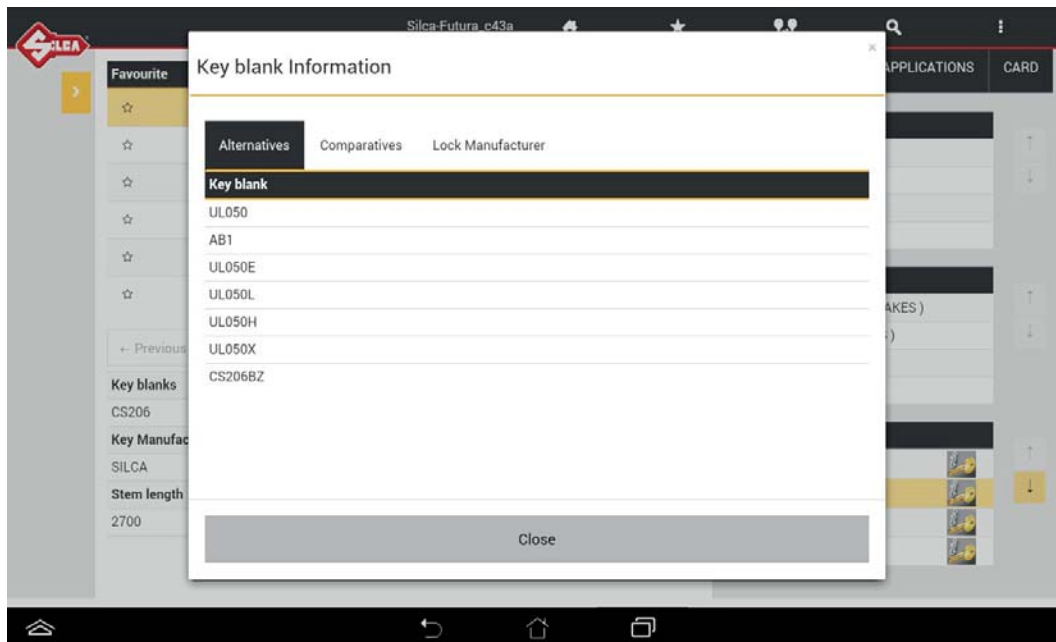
SILCA

Silca-Futura_c43a

Favourite

APPLICATIONS

CARD

Key blank Information

×

Alternatives

Comparatives

Lock Manufacturer

| Key blank |
|---|
| UL050 |
| AB1 |
| UL050E |
| UL050L |
| UL050H |
| UL050X |
| CS206BZ |

Close

← Previous

Key blanks

CS206

Key Manufac

SILCA

Stem length

2700

AKES )

)